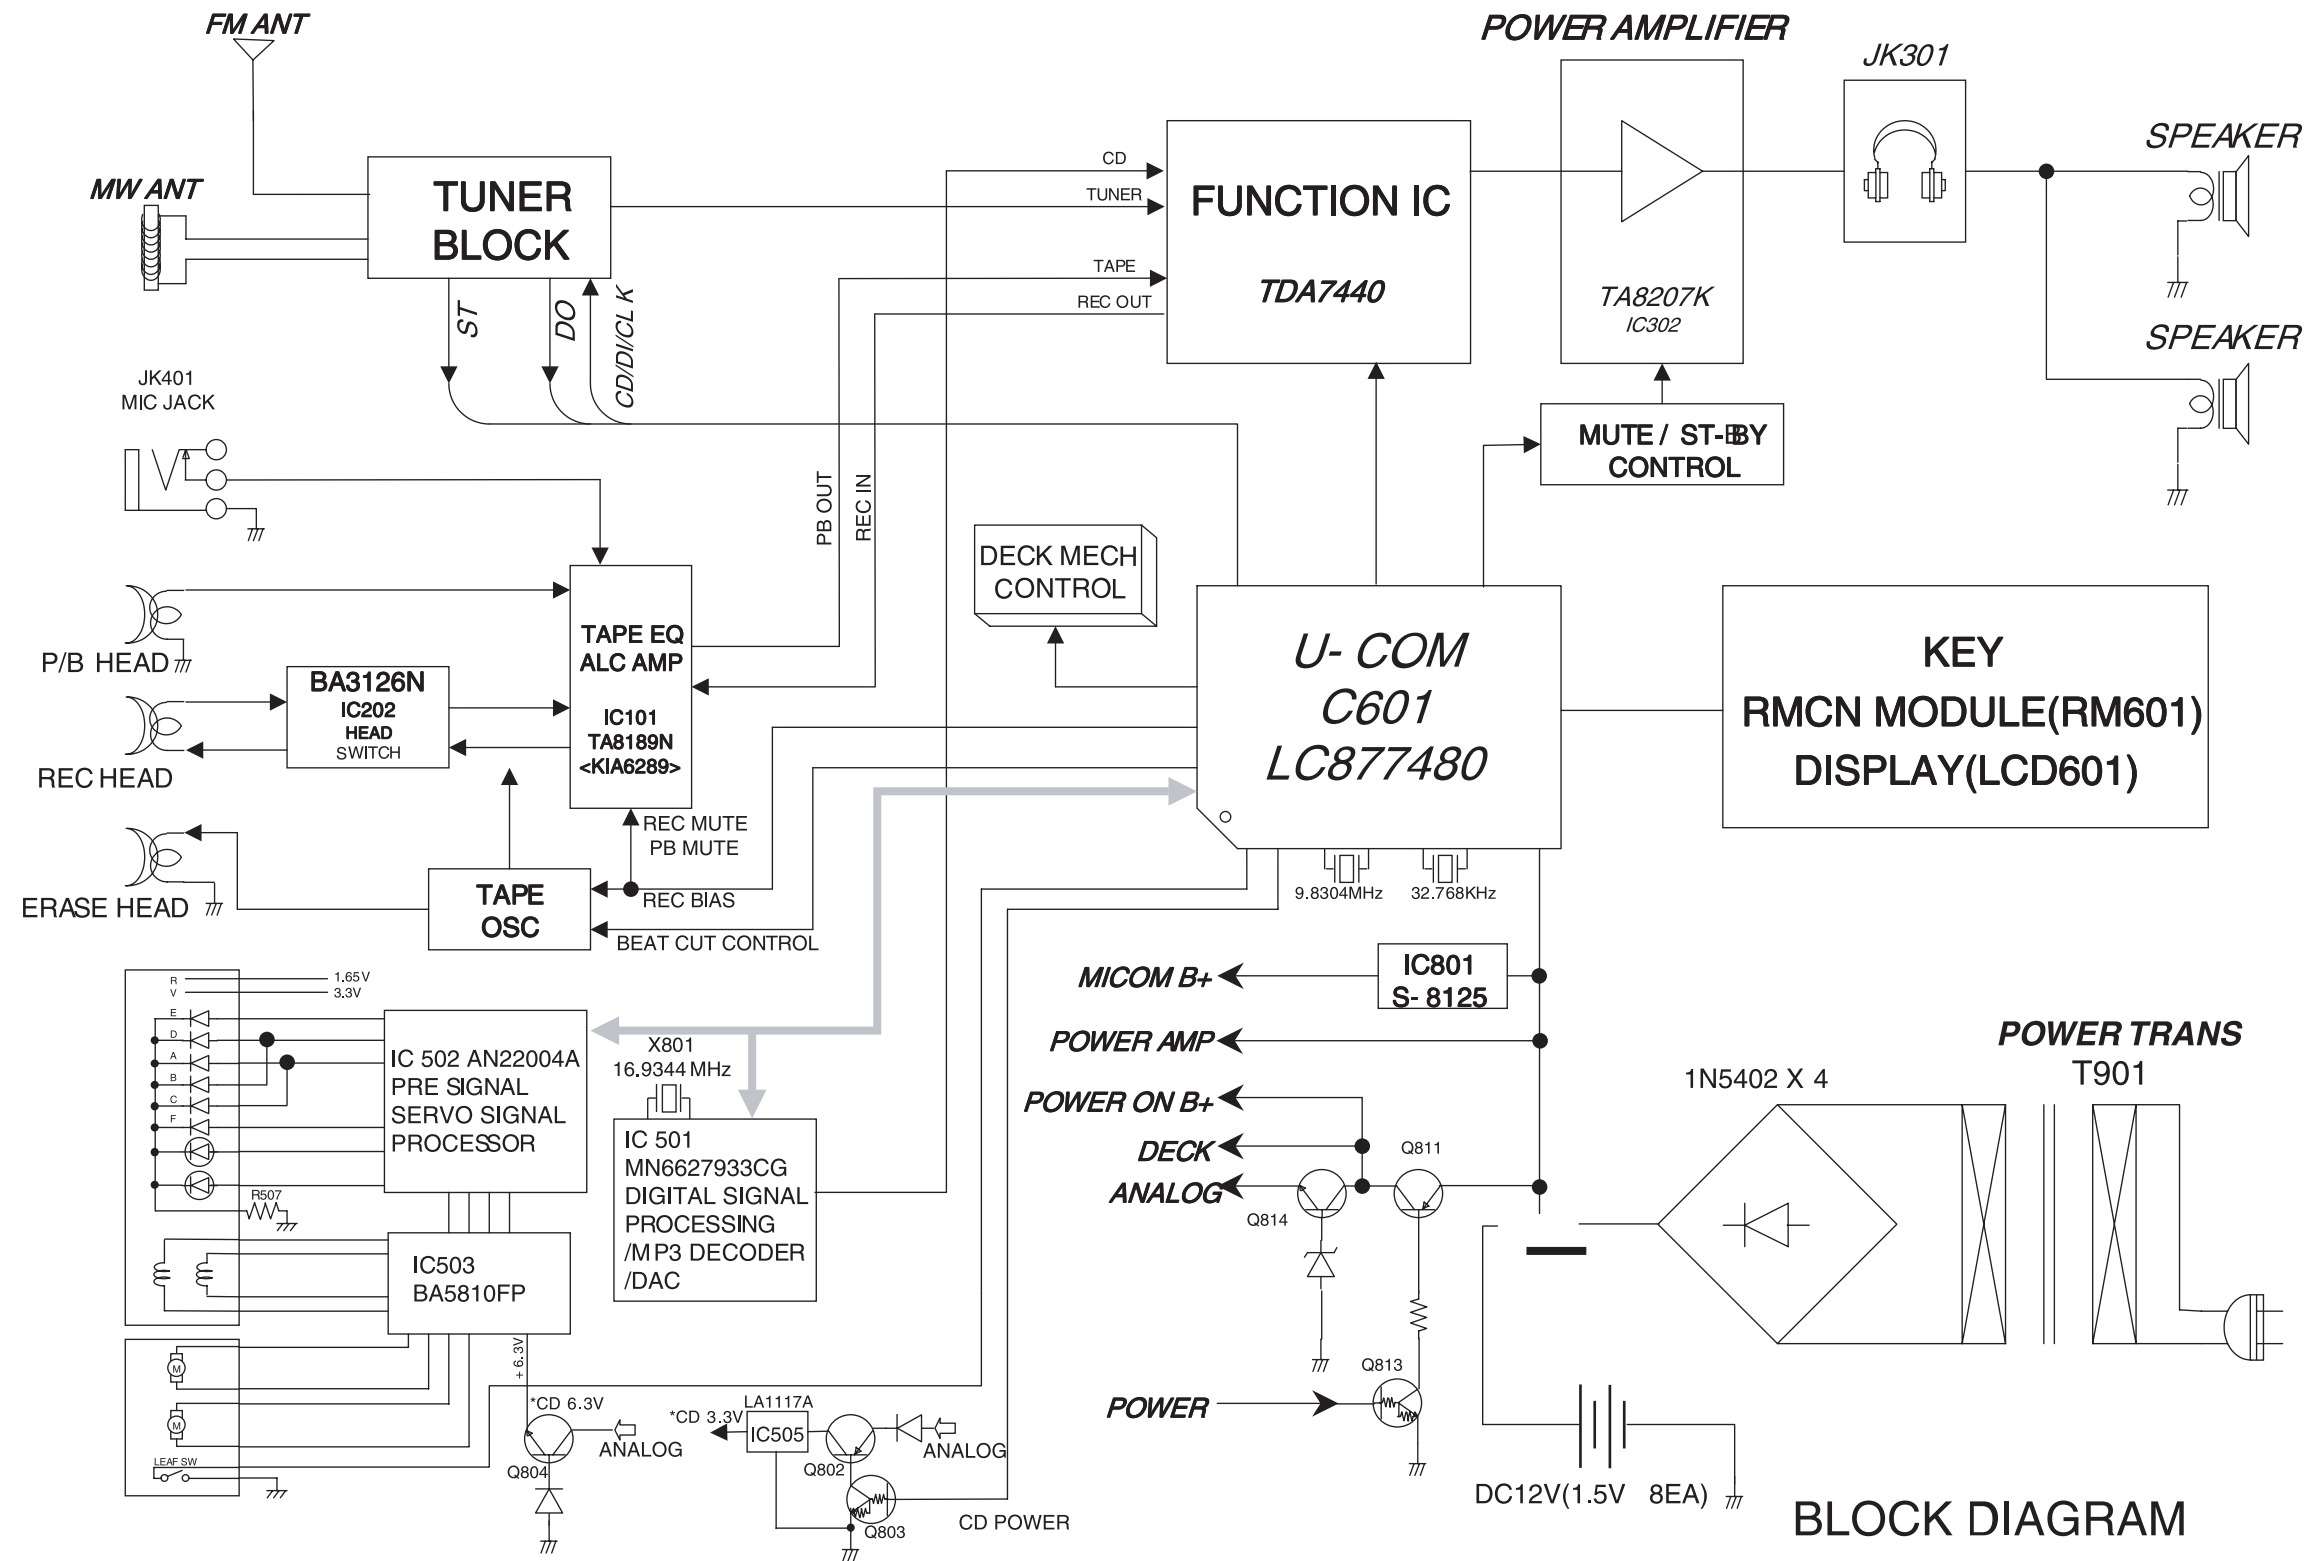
FM ANT

POWER AMPLIFIER

JK301

SPEAKER

MW ANT

TUNER BLOCK

CD
TUNER
TAPE
REC OUT

FUNCTION IC
TDA7440

TA8207K
IC302

SPEAKER

ST
DO
CD/DI/CL K

JK401
MIC JACK

MUTE / ST-BY
CONTROL

PB OUT
REC IN

DECK MECH
CONTROL

TAPE EQ
ALC AMP

IC101
TA8189N
<KIA6289>

P/B HEAD

BA3126N
IC202
HEAD
SWITCH

REC HEAD

U- COM
C601
LC877480

KEY
RMCN MODULE(RM601)
DISPLAY(LCD601)

REC MUTE
PB MUTE

ERASE HEAD

TAPE
OSC

REC BIAS
BEAT CUT CONTROL

9.8304MHz
32.768KHz

R
V
1.65V
3.3V
E
D
A
B
C
F

IC 502 AN22004A
PRE SIGNAL
SERVO SIGNAL
PROCESSOR

X801
16.9344 MHz

IC 501
MN6627933CG
DIGITAL SIGNAL
PROCESSING
/MP3 DECODER
/DAC

MICOM B+

IC801
S- 8125

POWER AMP

POWER ON B+

DECK

ANALOG

Q811
Q814

POWER TRANS
T901

1N5402 X 4

R507

IC503
BA5810FP

+ 6.3V

*CD 6.3V
ANALOG
Q804

LA1117A
*CD 3.3V
IC505
Q802
Q803
ANALOG

CD POWER

POWER

Q813

LEAF SW

DC12V(1.5V 8EA)

BLOCK DIAGRAM